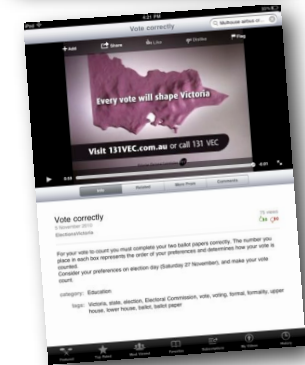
iPad

4:21 PM

Vote correctly

Melbourne sellout m

+ Add

Share

Like

Dislike

Flag

Every vote will shape Victoria

Visit 131VEC.com.au or call 131 VEC

0:02

-0:20

Info

Related

More From

Comments

Vote correctly

5 November 2010

ElectionsVictoria

75 views

For your vote to count you must complete your two ballot papers correctly. The number you place in each box represents the order of your preferences and determines how your vote is counted.

Consider your preferences on election day (Saturday 27 November), and make your vote count.

category: Education

tags: Victoria, state, election, Electoral Commission, vote, voting, formal, formality, upper house, lower house, ballot, ballot paper

Featured

Top Rated

Most Viewed

Favorites

Subscriptions

My Videos

History